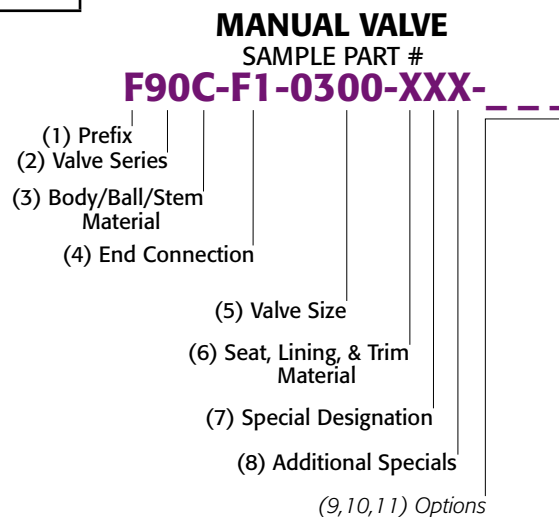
MANUAL VALVE
SAMPLE PART #
F90C-F1-0300-XXX-_ _ _

(1) Prefix
(2) Valve Series
(3) Body/Ball/Stem Material
(4) End Connection
(5) Valve Size
(6) Seat, Lining, & Trim Material
(7) Special Designation
(8) Additional Specials
(9,10,11) Options